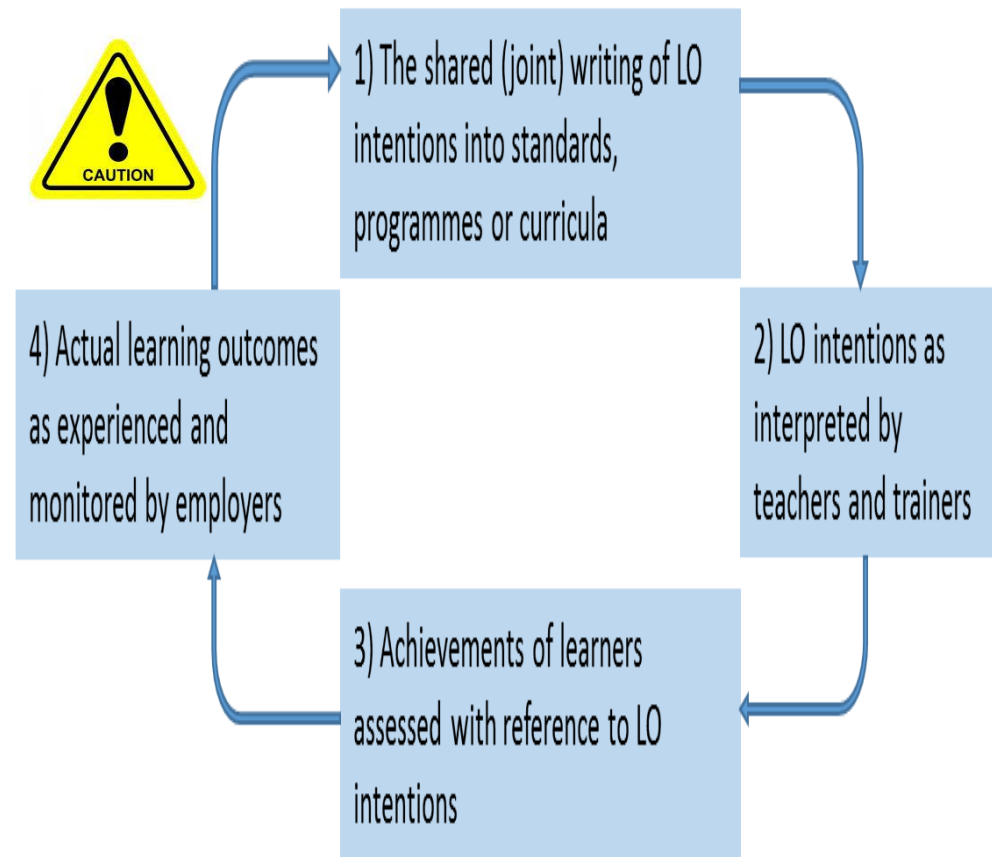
CAUTION

1) The shared (joint) writing of LO intentions into standards, programmes or curricula

2) LO intentions as interpreted by teachers and trainers

3) Achievements of learners assessed with reference to LO intentions

4) Actual learning outcomes as experienced and monitored by employers